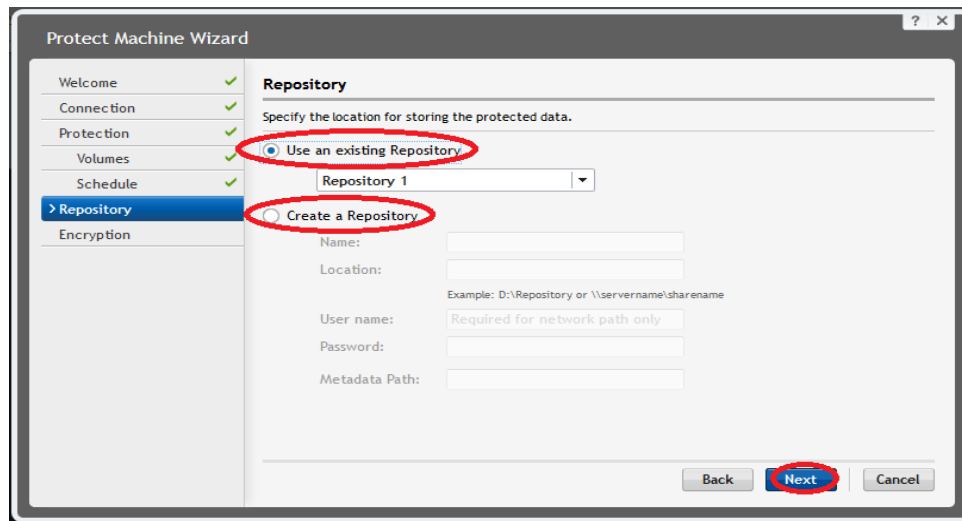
Protect Machine Wizard

? X

Welcome
Connection
Protection
Volumes
Schedule
> Repository
Encryption

Repository

Specify the location for storing the protected data.

Use an existing Repository

Repository 1

Create a Repository

Name:

Location:

Example: D:\Repository or \\servername\sharename

User name: Required for network path only

Password:

Metadata Path:

Back Next Cancel